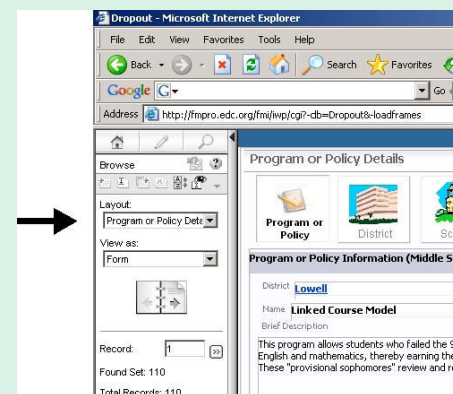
Dropout - Microsoft Internet Explorer

File Edit View Favorites Tools Help

Back Search Favorites

Google G Go

Address http://fmpro.edc.org/fmi/iwp/cgi?-db=Dropout&-loadframes

Browse

Layout:

Program or Policy Deta

View as:

Form

Record: 1

Found Set: 110

Total Records: 110

Program or Policy Details

Program or Policy

District

Sc

Program or Policy Information (Middle S

District Lowell

Name Linked Course Model

Brief Description

This program allows students who failed the 9
English and mathematics, thereby earning the
These "provisional sophomores" review and re